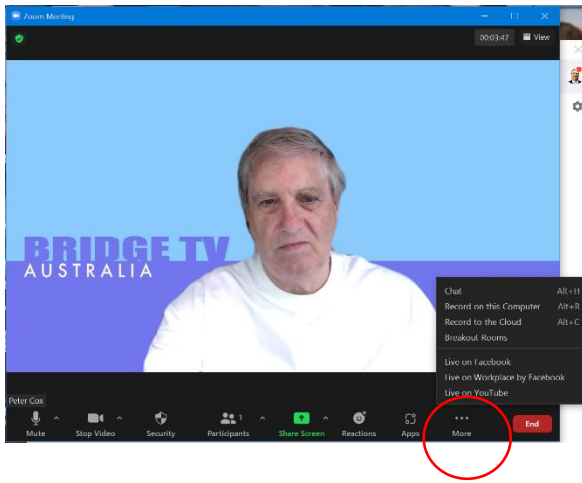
Zoom Meeting

00:03:47 View

BRIDGE TV
AUSTRALIA

Chat Alt+H
Record on this Computer Alt+R
Record to the Cloud Alt+C
Breakout Rooms

Live on Facebook
Live on Workplace by Facebook
Live on YouTube

Peter Cox

Mute Stop Video Security Participants 1 Share Screen Reactions Apps More End